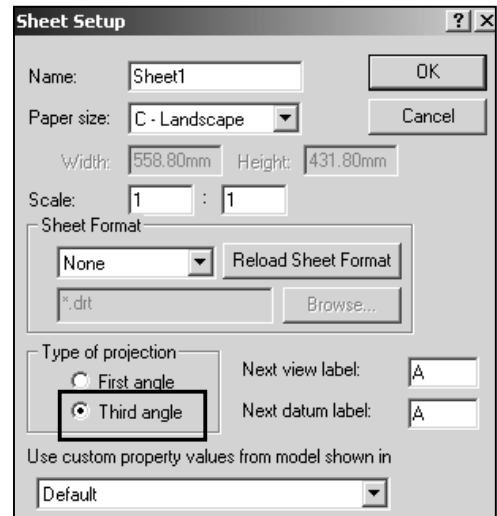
Sheet Setup ? X

Name: Sheet1 OK

Paper size: C - Landscape Cancel

Width: 558.80mm Height: 431.80mm

Scale: 1 : 1

Sheet Format

None Reload Sheet Format

*.drt Browse...

Type of projection

First angle

Third angle

Next view label: A

Next datum label: A

Use custom property values from model shown in

Default